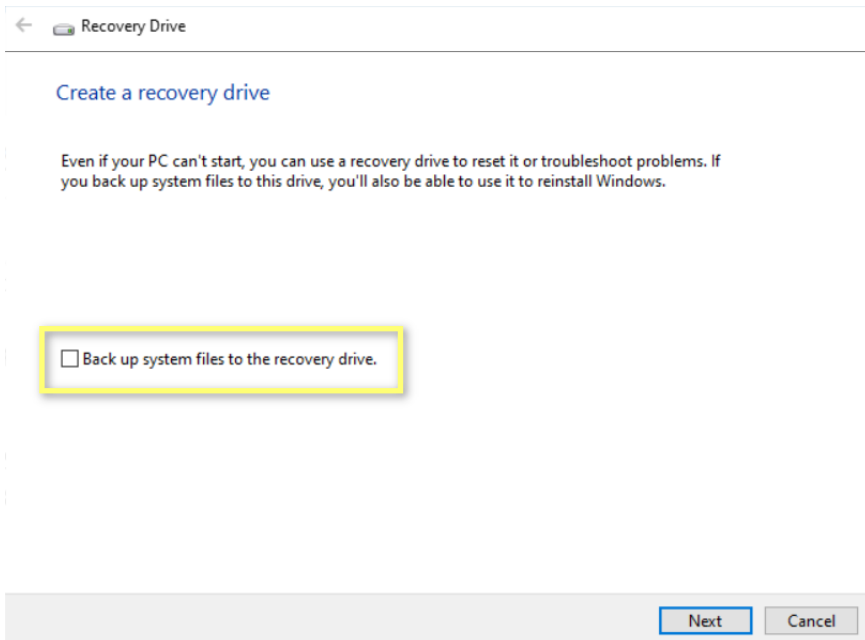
Recovery Drive

Create a recovery drive

Even if your PC can't start, you can use a recovery drive to reset it or troubleshoot problems. If you back up system files to this drive, you'll also be able to use it to reinstall Windows.

Back up system files to the recovery drive.

Next Cancel